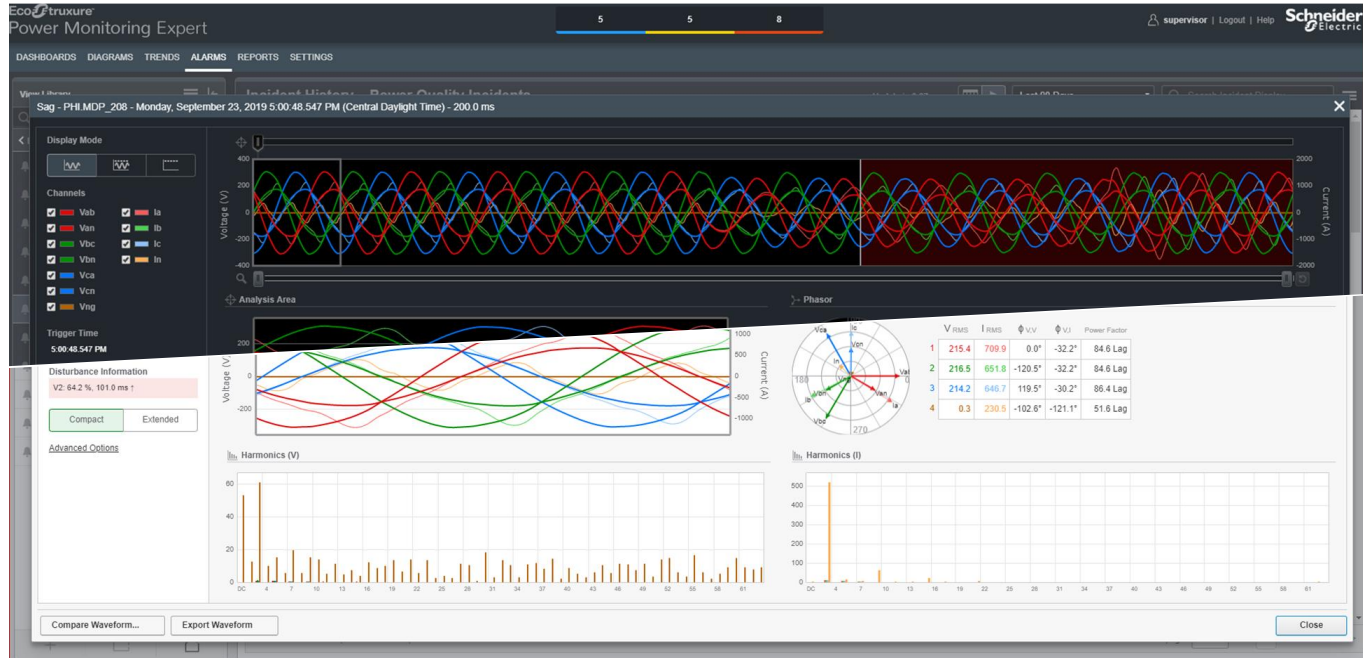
EcoStruxure
Power Monitoring Expert

5 5 8

supervisor | Logout | Help

Schneider Electric

DASHBOARDS DIAGRAMS TRENDS ALARMS REPORTS SETTINGS

View Library

Incident History - Power Quality Incidents

Last 90 Days

Search Incident Display

Sag - PHI.MDP_208 - Monday, September 23, 2019 5:00:48.547 PM (Central Daylight Time) - 200.0 ms

Display Mode

Channels

Vab
Ia
Van
Ib
Vbc
Ic
Vbn
In
Vca
Vcn
Vng

Trigger Time

5:00:48.547 PM

Disturbance Information

V2: 64.2 %, 101.0 ms ↑

Compact
Extended

Advanced Options

Voltage (V)
Current (A)

400
200
0
-200
-400

2000
1000
0
-1000
-2000

Analysis Area

Phasor

200
0
-200

1000
500
0
-500
-1000

Vca
Ic
Vcn
In
Vng
Van
Vab
Ib
Vbn
Ia
Vbc
180
270

| | V RMS | I RMS | ϕ V.V | ϕ V.I | Power Factor |
|---|---|---|---|---|---|
| 1 | 215.4 | 709.9 | 0.0° | -32.2° | 84.6 Lag |
| 2 | 216.5 | 651.8 | -120.5° | -32.2° | 84.6 Lag |
| 3 | 214.2 | 646.7 | 119.5° | -30.2° | 86.4 Lag |
| 4 | 0.3 | 230.5 | -102.6° | -121.1° | 51.6 Lag |

Harmonics (V)

60
40
20
0

DC 4 7 10 13 16 19 22 25 28 31 34 37 40 43 46 49 52 55 58 61

Harmonics (I)

500
400
300
200
100
0

DC 4 7 10 13 16 19 22 25 28 31 34 37 40 43 46 49 52 55 58 61

Compare Waveform...
Export Waveform
Close